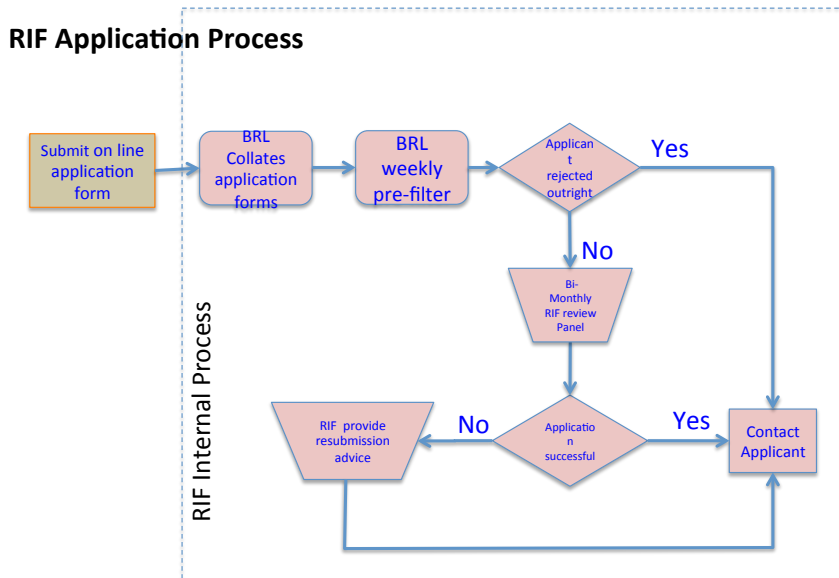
RIF Application Process

Submit on line application form

BRL Collates application forms

BRL weekly pre-filter

Applicant rejected outright

Yes

No

Bi-Monthly RIF review Panel

RIF Internal Process

RIF provide resubmission advice

No

Application successful

Yes

Contact Applicant